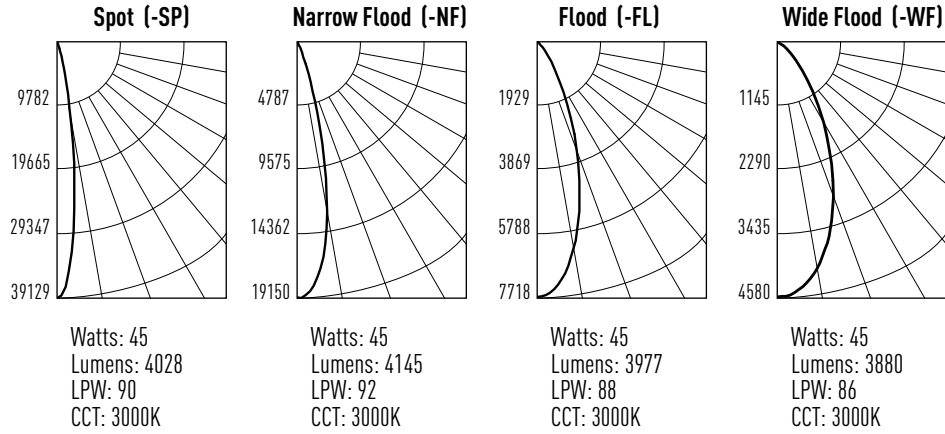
Spot (-SP)

9782
19665
29347
39129

Watts: 45
Lumens: 4028
LPW: 90
CCT: 3000K

Narrow Flood (-NF)

4787
9575
14362
19150

Watts: 45
Lumens: 4145
LPW: 92
CCT: 3000K

Flood (-FL)

1929
3869
5788
7718

Watts: 45
Lumens: 3977
LPW: 88
CCT: 3000K

Wide Flood (-WF)

1145
2290
3435
4580

Watts: 45
Lumens: 3880
LPW: 86
CCT: 3000K